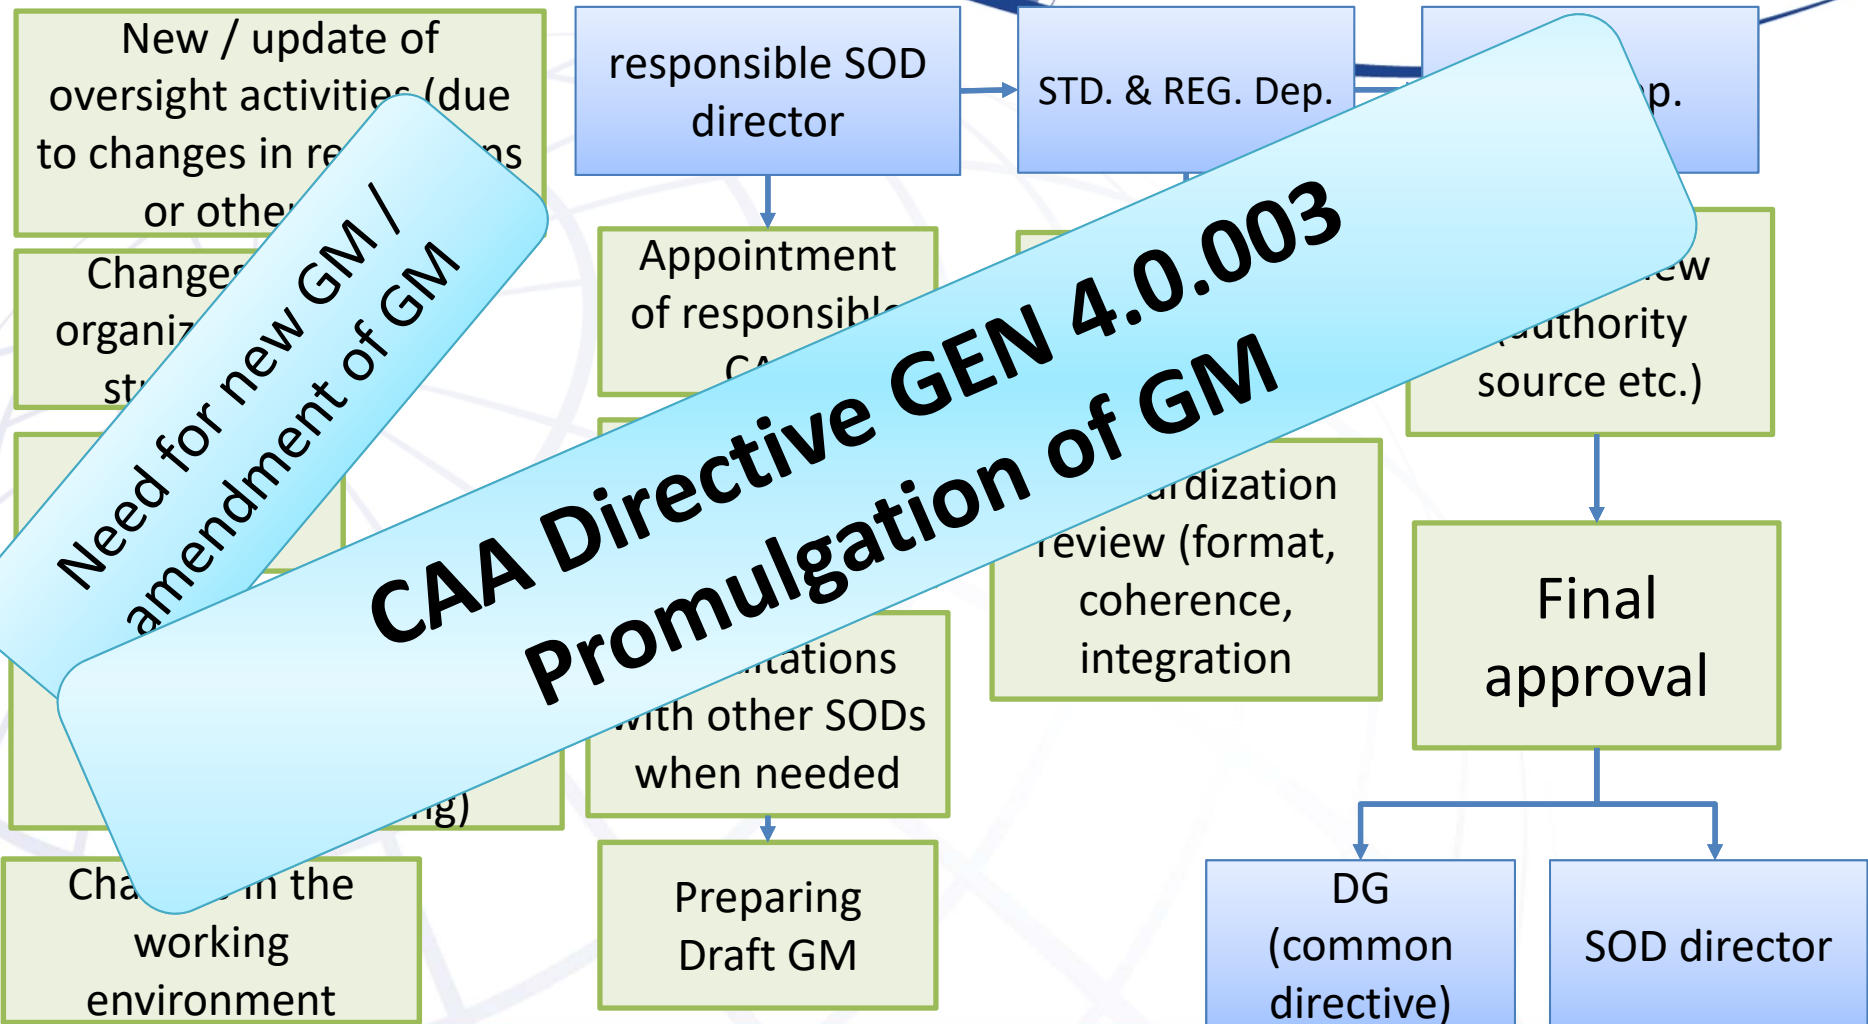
New / update of oversight activities (due to changes in re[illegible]ns or othe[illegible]

Change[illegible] organi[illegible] st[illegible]

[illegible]g)

Cha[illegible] in the working environment

responsible SOD director

Appointment of responsibl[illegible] CA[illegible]

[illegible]ltations with other SODs when needed

Preparing Draft GM

STD. & REG. Dep.

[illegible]p.

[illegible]ew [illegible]uthority source etc.)

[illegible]rdization review (format, coherence, integration

Final approval

DG (common directive)

SOD director

Need for new GM / amendment of GM

CAA Directive GEN 4.0.003 Promulgation of GM